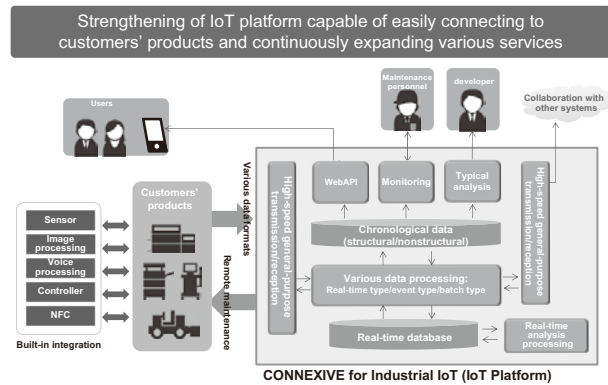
Strengthening of IoT platform capable of easily connecting to customers' products and continuously expanding various services

Users

Maintenance personnel

developer

Collaboration with other systems

Customers' products

Various data formats

Remote maintenance

High-speed general-purpose transmission/reception

WebAPI

Monitoring

Typical analysis

High-speed general-purpose transmission/reception

Chronological data (structural/nonstructural)

Various data processing: Real-time type/event type/batch type

Real-time database

Real-time analysis processing

Sensor

Image processing

Voice processing

Controller

NFC

Built-in integration

CONNEXIVE for Industrial IoT (IoT Platform)